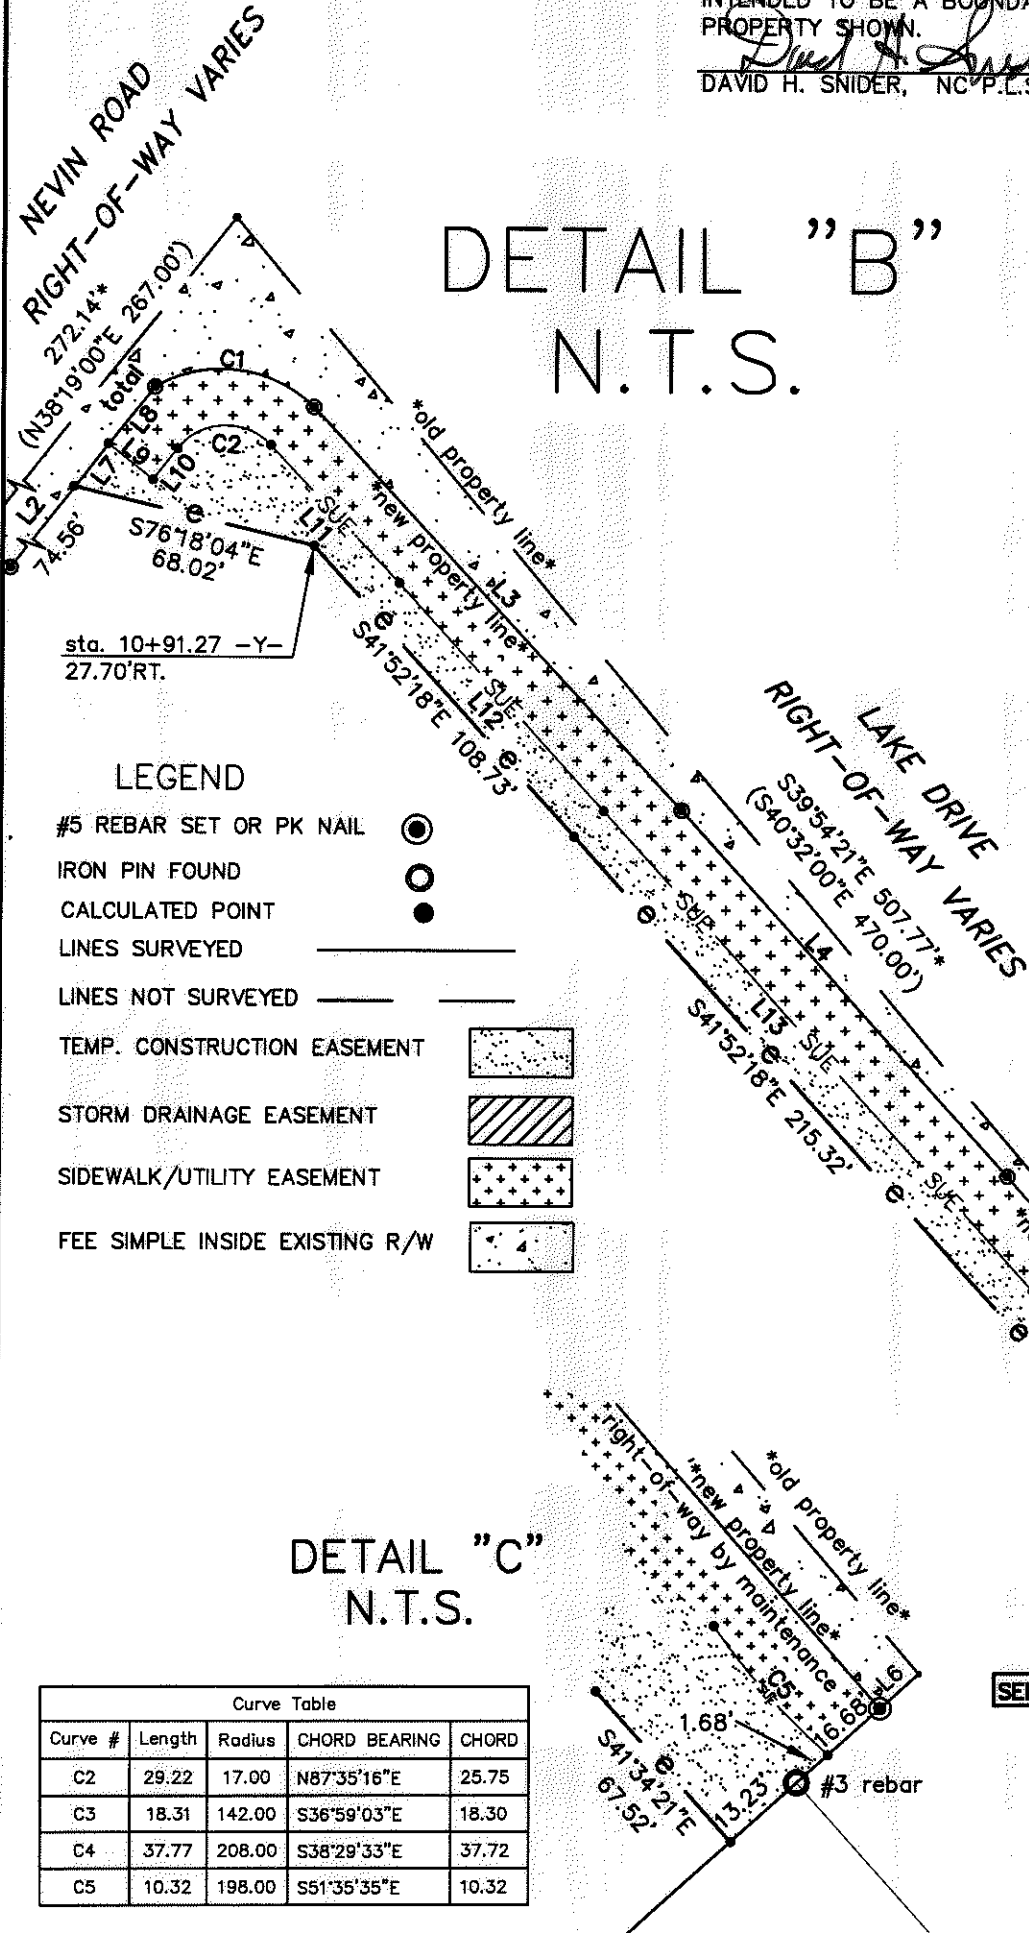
INTENDED TO BE A BOUNDA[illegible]
PROPERTY SHOWN.
DAVID H. SNIDER, NC P.L.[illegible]

NEVIN ROAD
RIGHT-OF-WAY VARIES

DETAIL "B"
N.T.S.

272.14'* total
(N38°19'00"E 267.00')
C1
C2
L8
L9
L10
L7
L2
74.56'
S76°18'04"E
68.02'
L11
SUE
*old property line*
*new property line*
L3
sta. 10+91.27 -Y-
27.70'RT.
S41°52'18"E 108.73'
L12
SUE

LAKE DRIVE
RIGHT-OF-WAY VARIES
S39°54'21"E 507.77'*
(S40°32'00"E 470.00')
L4
L13
SUE
S41°52'18"E 215.32'
SUE

LEGEND
#5 REBAR SET OR PK NAIL
IRON PIN FOUND
CALCULATED POINT
LINES SURVEYED
LINES NOT SURVEYED
TEMP. CONSTRUCTION EASEMENT
STORM DRAINAGE EASEMENT
SIDEWALK/UTILITY EASEMENT
FEE SIMPLE INSIDE EXISTING R/W

DETAIL "C"
N.T.S.

right-of-way by maintenance
*new property line*
*old property line*
C5
SUE
1.68'
16.60'
L6
S41°34'21"E
67.52'
13.23'
#3 rebar
SE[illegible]

| Curve Table | | | | |
|---|---|---|---|---|
| Curve # | Length | Radius | CHORD BEARING | CHORD |
| C2 | 29.22 | 17.00 | N87°35'16"E | 25.75 |
| C3 | 18.31 | 142.00 | S36°59'03"E | 18.30 |
| C4 | 37.77 | 208.00 | S38°29'33"E | 37.72 |
| C5 | 10.32 | 198.00 | S51°35'35"E | 10.32 |